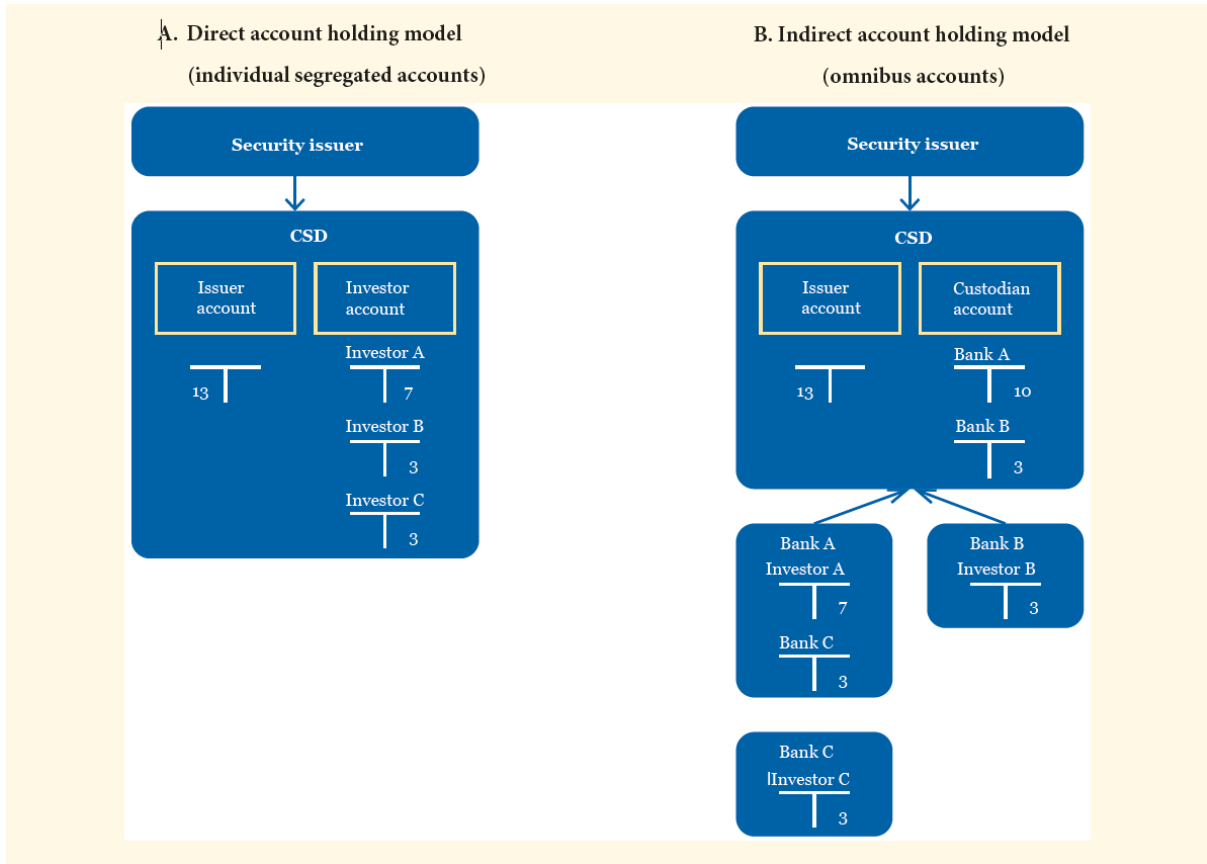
A. Direct account holding model
(individual segregated accounts)

Security issuer

CSD

Issuer account

Investor account

13

Investor A
7

Investor B
3

Investor C
3

B. Indirect account holding model
(omnibus accounts)

Security issuer

CSD

Issuer account

Custodian account

13

Bank A
10

Bank B
3

Bank A
Investor A
7

Bank C
3

Bank B
Investor B
3

Bank C
Investor C
3